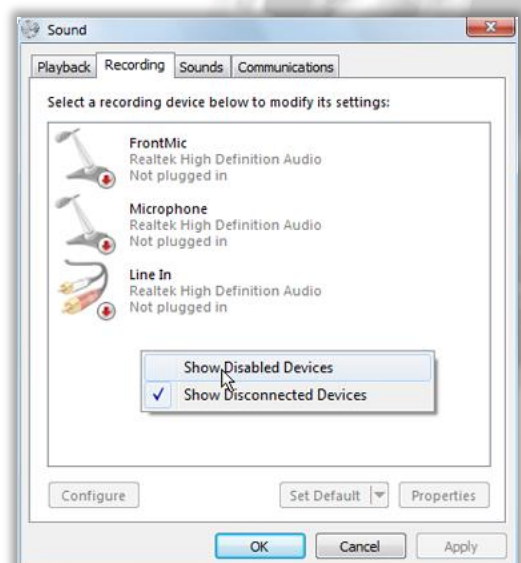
Sound

Playback Recording Sounds Communications

Select a recording device below to modify its settings:

FrontMic
Realtek High Definition Audio
Not plugged in

Microphone
Realtek High Definition Audio
Not plugged in

Line In
Realtek High Definition Audio
Not plugged in

Show Disabled Devices
✓ Show Disconnected Devices

Configure

Set Default

Properties

OK

Cancel

Apply